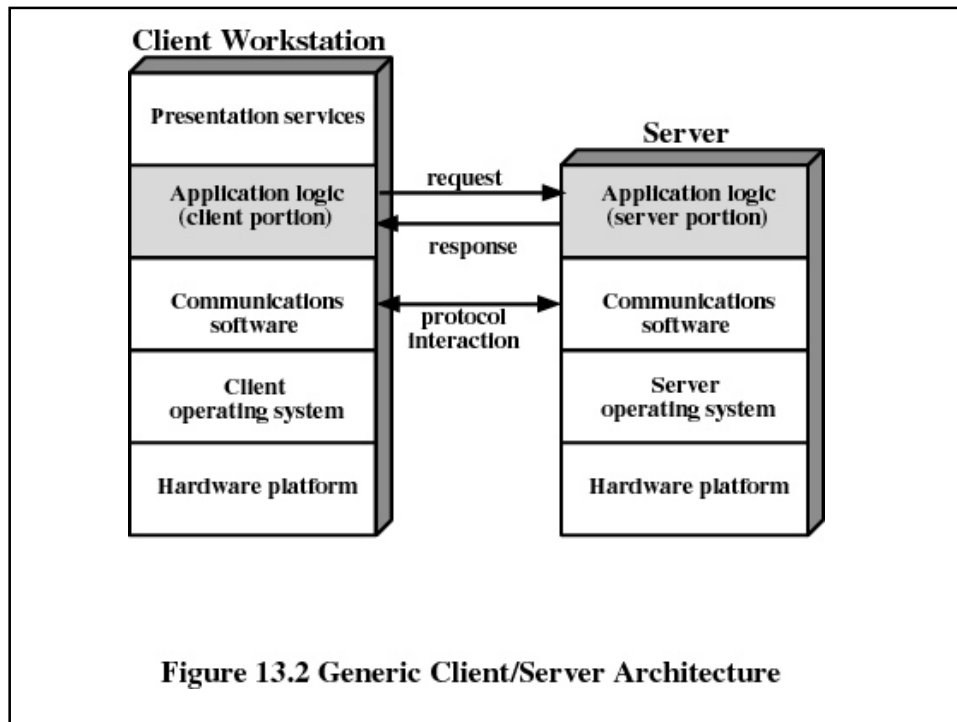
Client Workstation

Presentation services

Application logic (client portion)

Communications software

Client operating system

Hardware platform

Server

request

response

protocol interaction

Application logic (server portion)

Communications software

Server operating system

Hardware platform

Figure 13.2 Generic Client/Server Architecture